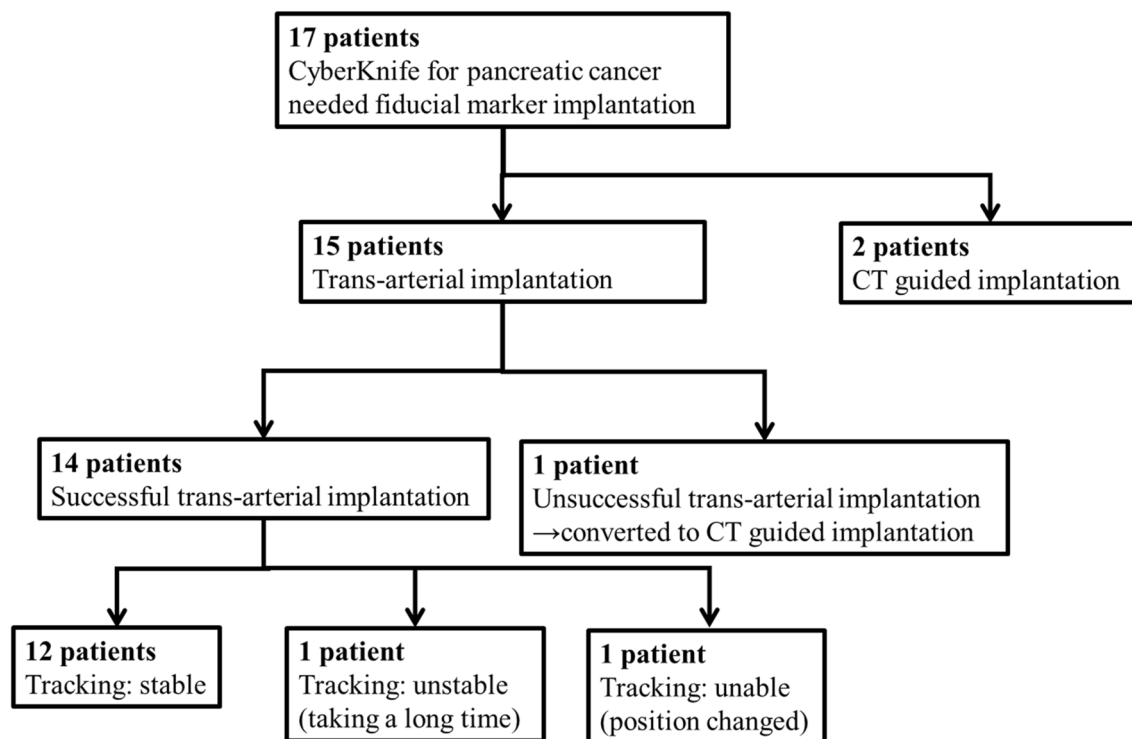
17 patients
CyberKnife for pancreatic cancer needed fiducial marker implantation

15 patients
Trans-arterial implantation

2 patients
CT guided implantation

14 patients
Successful trans-arterial implantation

1 patient
Unsuccessful trans-arterial implantation
→converted to CT guided implantation

12 patients
Tracking: stable

1 patient
Tracking: unstable
(taking a long time)

1 patient
Tracking: unable
(position changed)